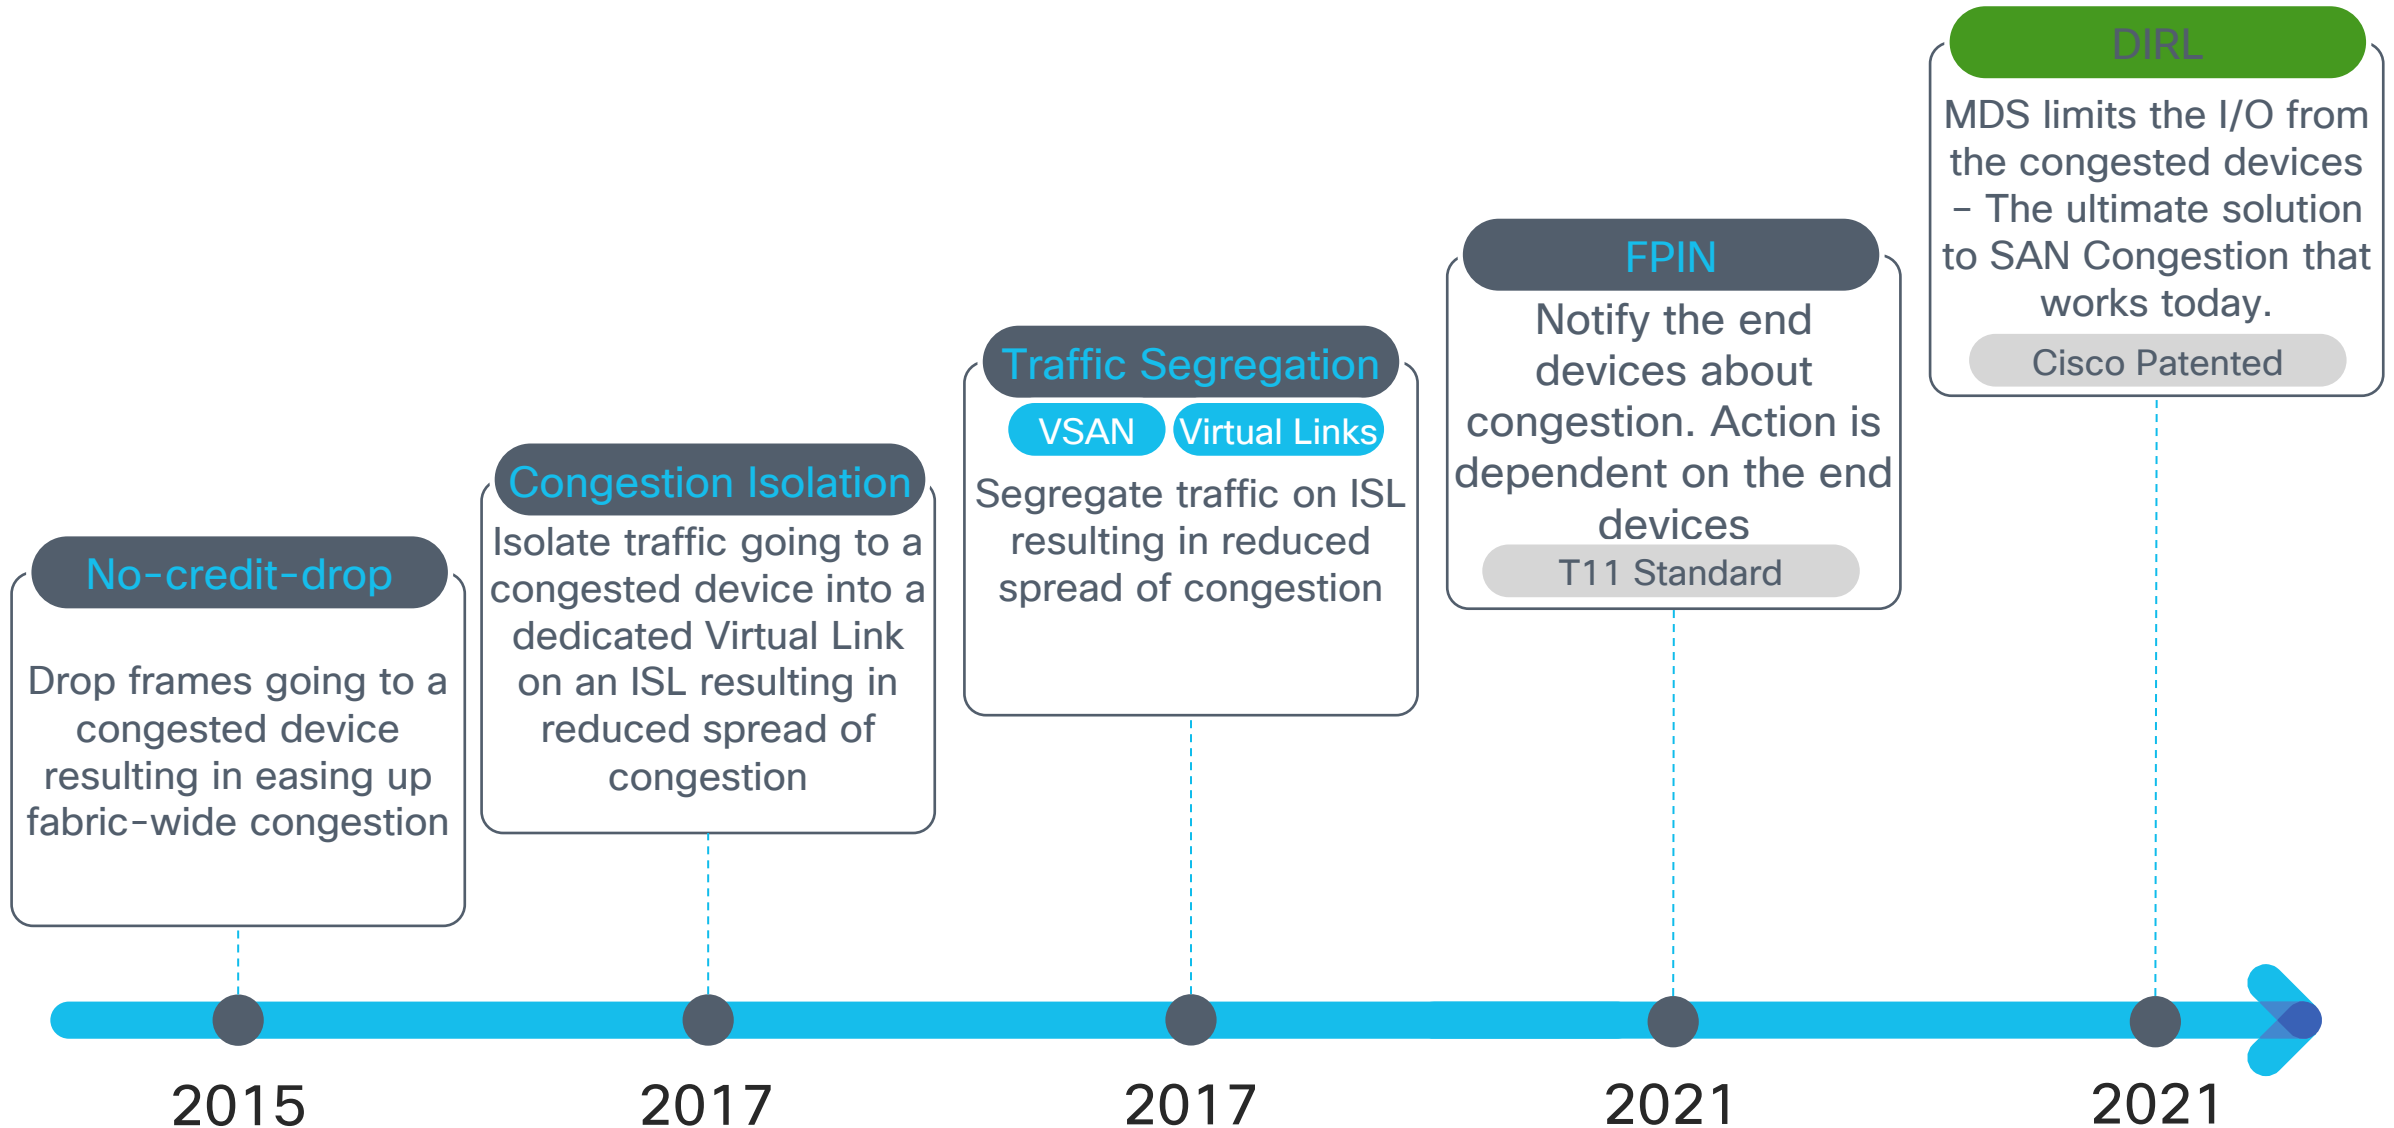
No-credit-drop

Drop frames going to a congested device resulting in easing up fabric-wide congestion

Congestion Isolation

Isolate traffic going to a congested device into a dedicated Virtual Link on an ISL resulting in reduced spread of congestion

Traffic Segregation

VSAN Virtual Links

Segregate traffic on ISL resulting in reduced spread of congestion

FPIN

Notify the end devices about congestion. Action is dependent on the end devices

T11 Standard

DIRL

MDS limits the I/O from the congested devices – The ultimate solution to SAN Congestion that works today.

Cisco Patented

2015

2017

2017

2021

2021